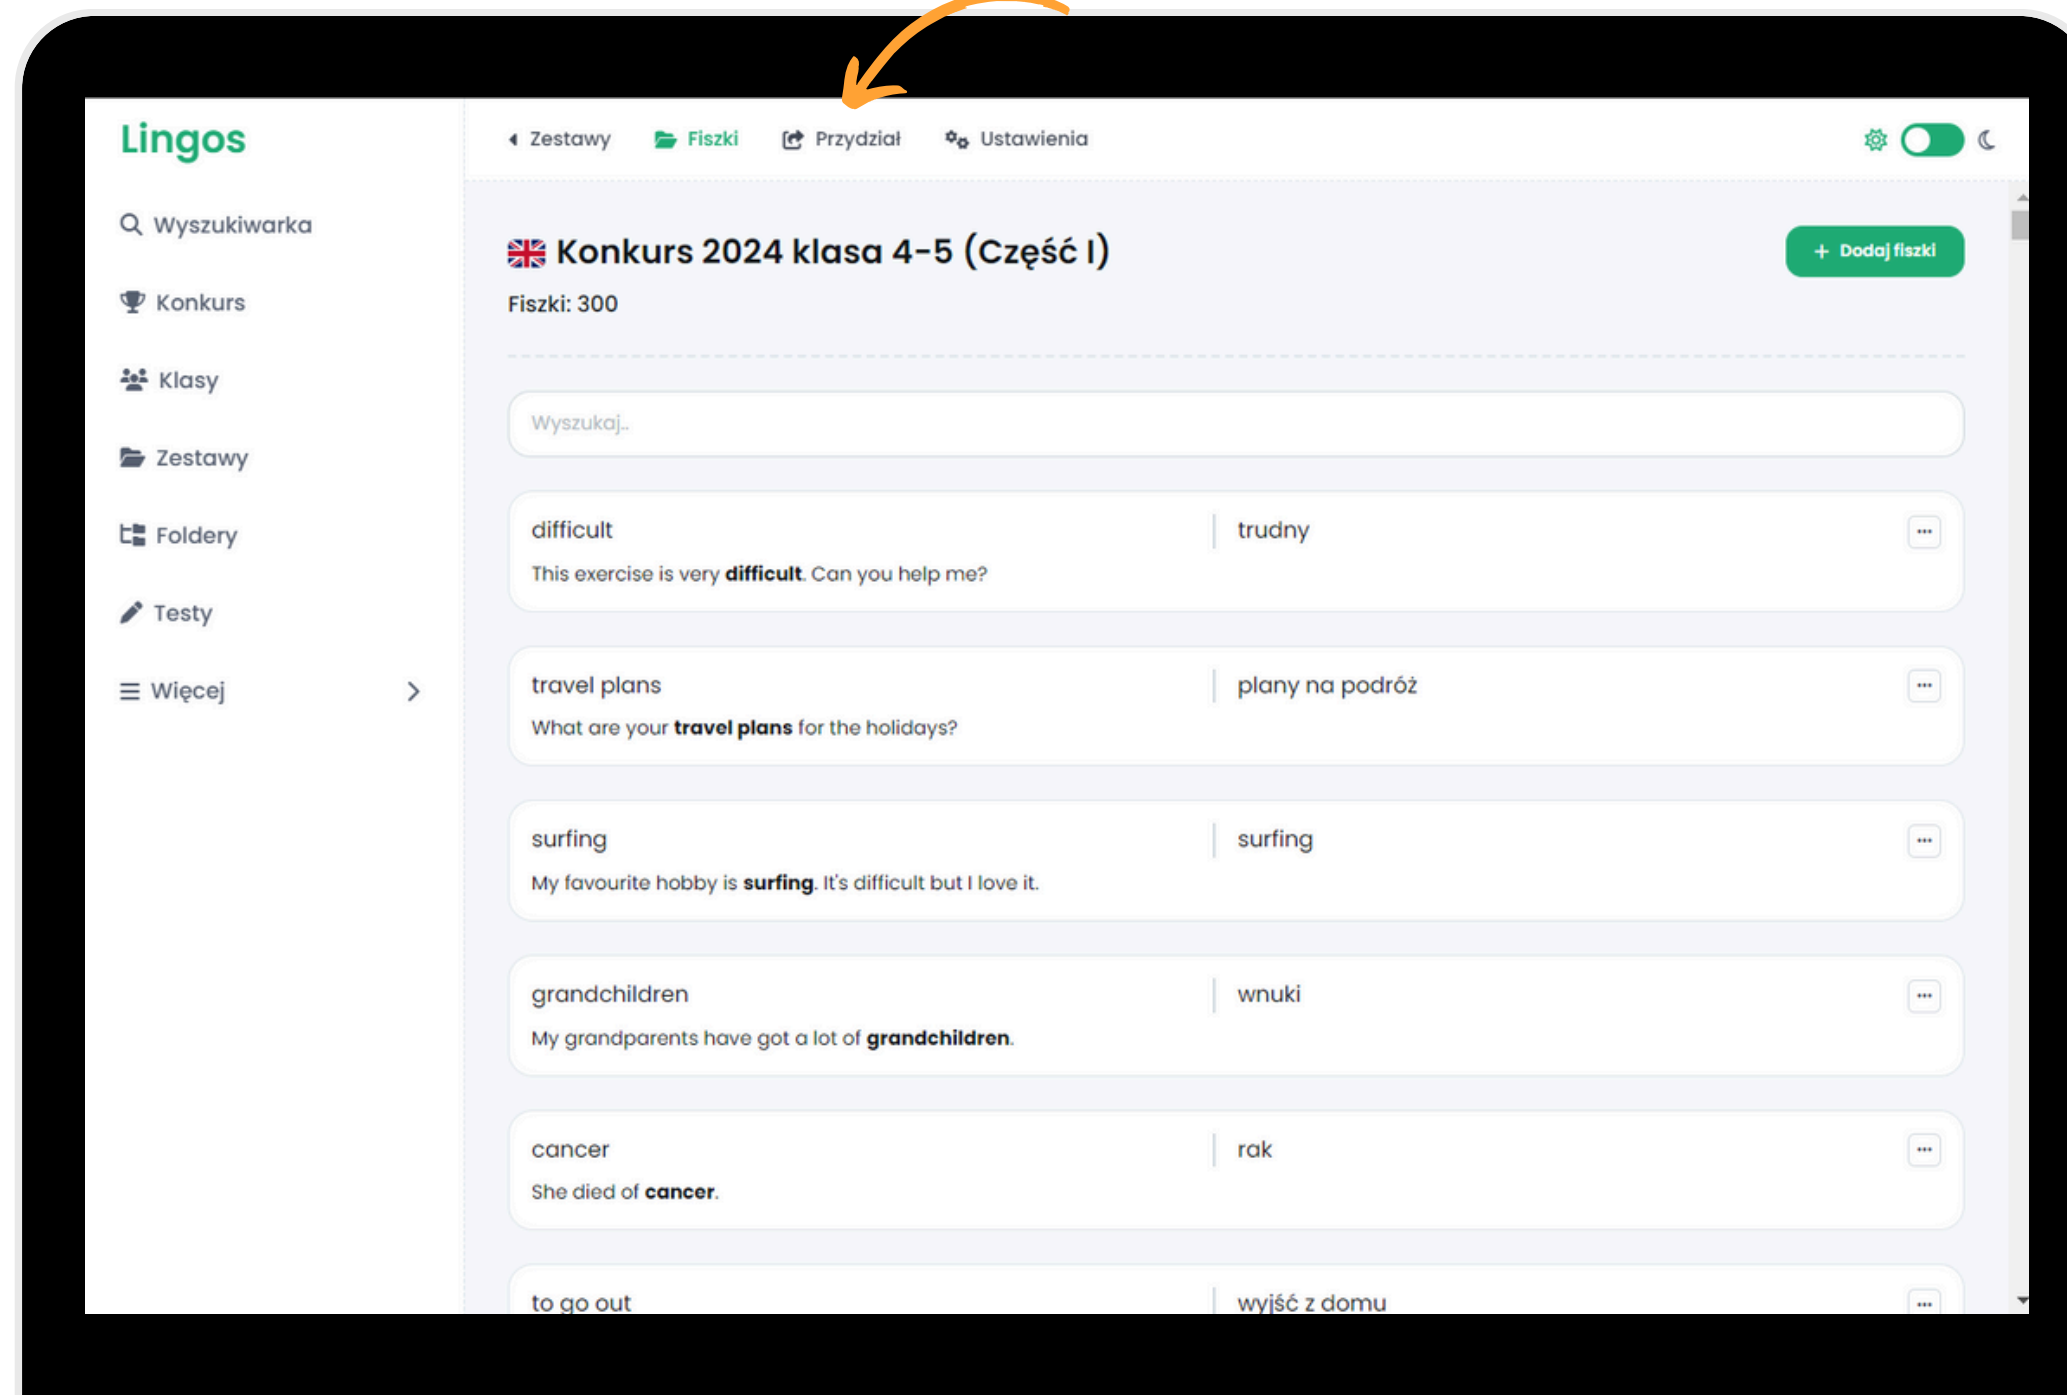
Lingos

Wyszukiwarka

Konkurs

Klasy

Zestawy

Foldery

Testy

Więcej

Zestawy Fiszki Przydział Ustawienia

Konkurs 2024 klasa 4-5 (Część I)

+ Dodaj fiszki

Fiszki: 300

Wyszukaj..

difficult | trudny
This exercise is very **difficult**. Can you help me?

travel plans | plany na podróż
What are your **travel plans** for the holidays?

surfing | surfing
My favourite hobby is **surfing**. It's difficult but I love it.

grandchildren | wnuki
My grandparents have got a lot of **grandchildren**.

cancer | rak
She died of **cancer**.

to go out | wyjść z domu